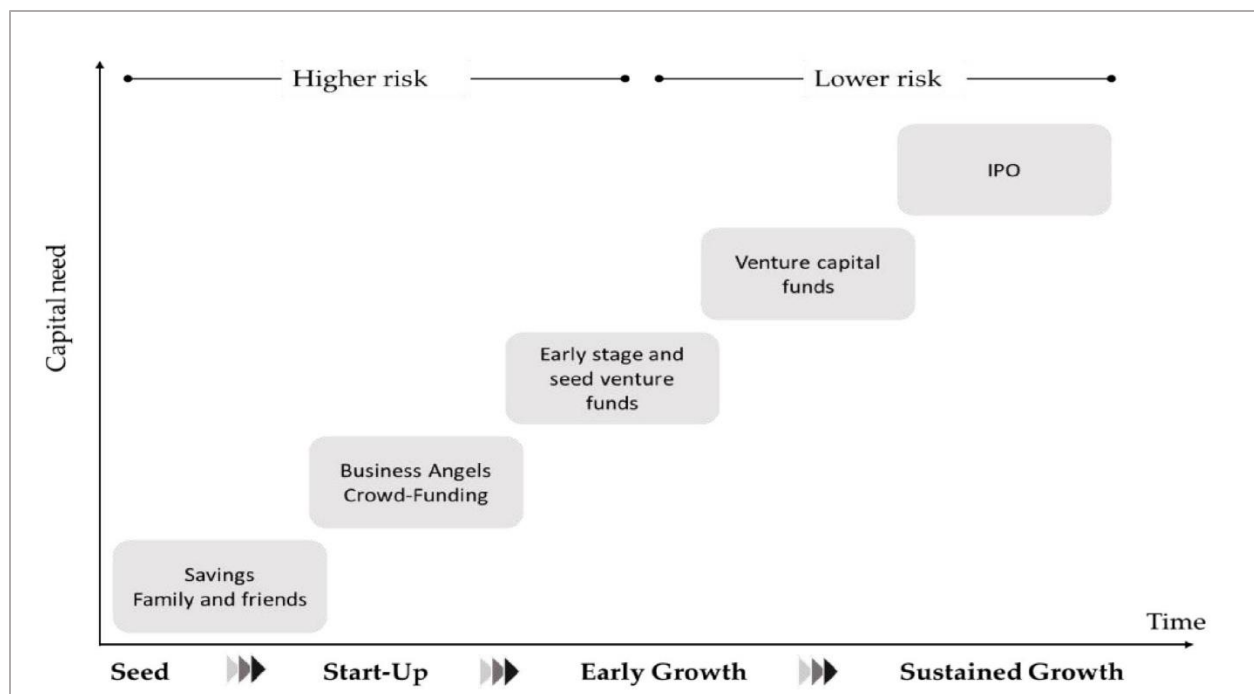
Higher risk

Lower risk

Capital need

IPO

Venture capital funds

Early stage and seed venture funds

Business Angels
Crowd-Funding

Savings
Family and friends

Time

Seed

Start-Up

Early Growth

Sustained Growth